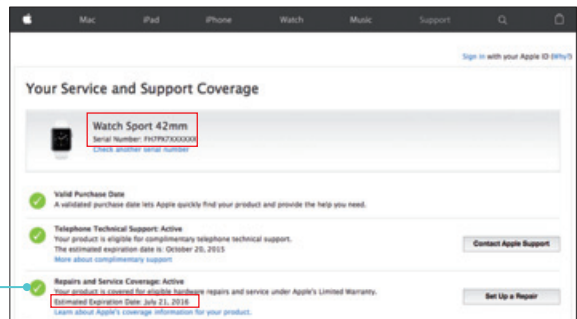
Mac iPad iPhone Watch Music Support

Sign in with your Apple ID (Why?)

Your Service and Support Coverage

Watch Sport 42mm
Serial Number: FH7PK7XXXXXX
Check another serial number

Valid Purchase Date
A validated purchase date lets Apple quickly find your product and provide the help you need.

Telephone Technical Support: Active
Your product is eligible for complimentary telephone technical support.
The estimated expiration date is: October 20, 2015
More about complimentary support

Contact Apple Support

Repairs and Service Coverage: Active
Your product is covered for eligible hardware repairs and service under Apple's Limited Warranty.
Estimated Expiration Date: July 21, 2016
Learn about Apple's coverage information for your product.

Set Up a Repair